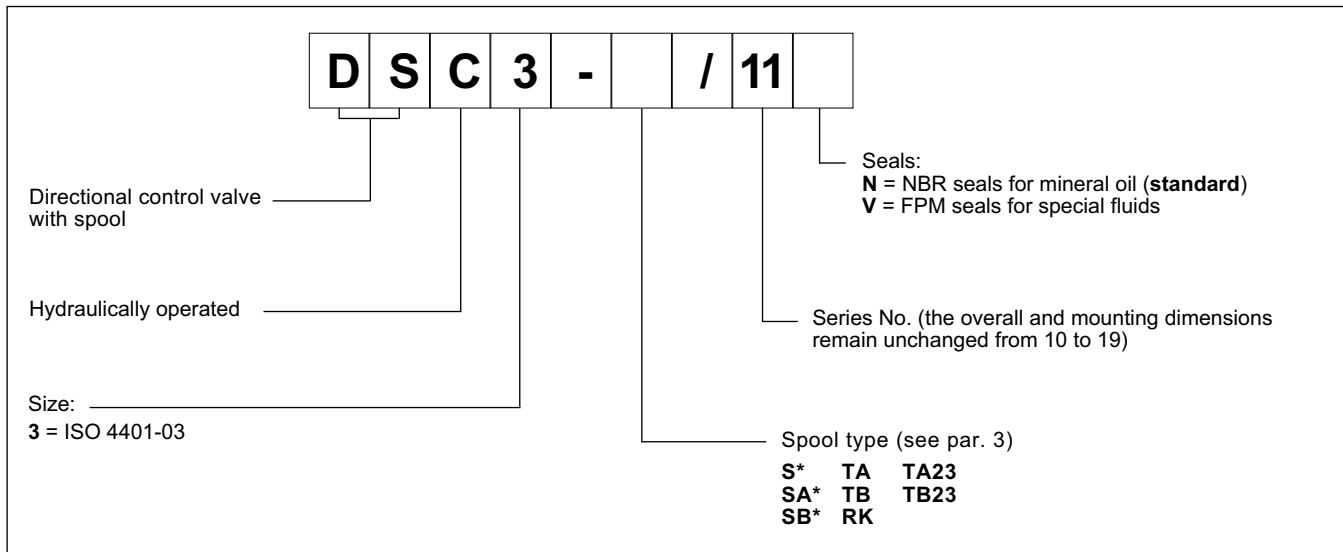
| D | S | C | 3 | - |  | / | 11 |  |
|---|---|---|---|---|---|---|---|---|

Directional control valve with spool

Hydraulically operated

Size:
**3** = ISO 4401-03

Seals:
**N** = NBR seals for mineral oil (**standard**)
**V** = FPM seals for special fluids

Series No. (the overall and mounting dimensions remain unchanged from 10 to 19)

Spool type (see par. 3)

**S*** **TA** **TA23**
**SA*** **TB** **TB23**
**SB*** **RK**